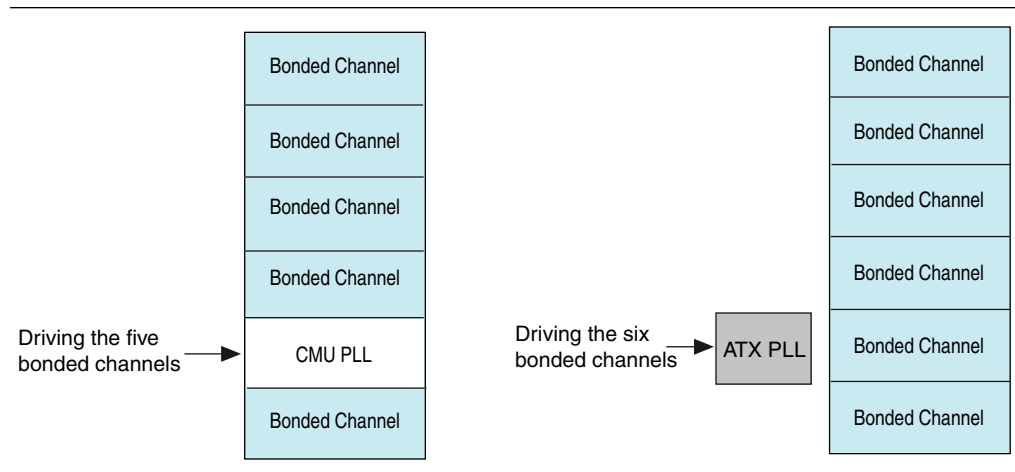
Bonded Channel

Bonded Channel

Bonded Channel

Bonded Channel

Driving the five bonded channels

CMU PLL

Bonded Channel

Driving the six bonded channels

ATX PLL

Bonded Channel

Bonded Channel

Bonded Channel

Bonded Channel

Bonded Channel

Bonded Channel